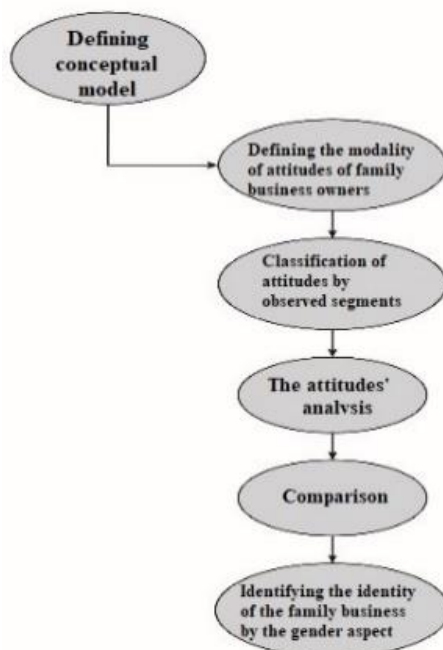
Defining conceptual model

Defining the modality of attitudes of family business owners

Classification of attitudes by observed segments

The attitudes' analysis

Comparison

Identifying the identity of the family business by the gender aspect